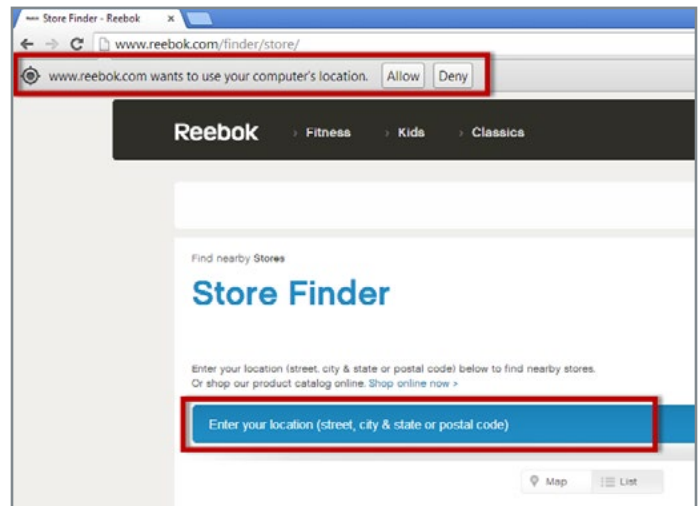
Store Finder - Reebok ×

www.reebok.com/finder/store/

www.reebok.com wants to use your computer's location. Allow Deny

Reebok › Fitness › Kids › Classics

Find nearby Stores

Store Finder

Enter your location (street, city & state or postal code) below to find nearby stores. Or shop our product catalog online. Shop online now ›

Enter your location (street, city & state or postal code)

Map List